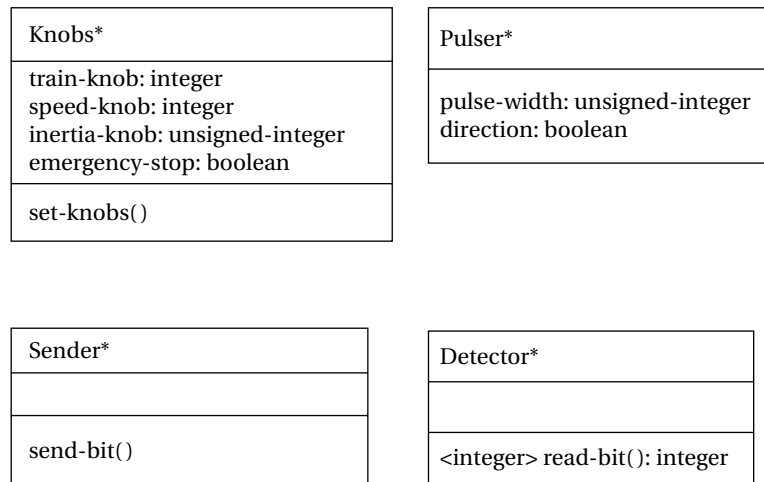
Knobs*

train-knob: integer
speed-knob: integer
inertia-knob: unsigned-integer
emergency-stop: boolean

set-knobs()

Pulser*

pulse-width: unsigned-integer
direction: boolean

Sender*

send-bit()

Detector*

<integer> read-bit(): integer